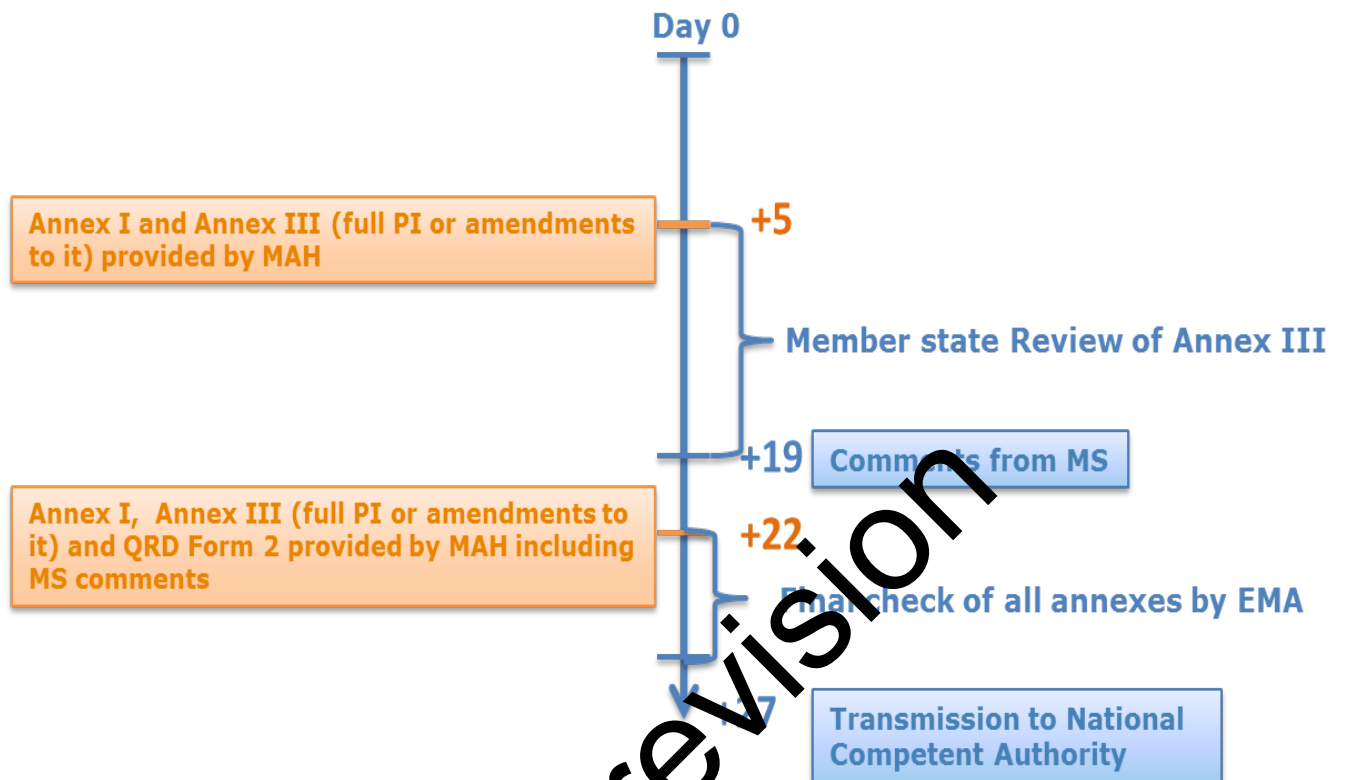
Day 0

Annex I and Annex III (full PI or amendments to it) provided by MAH

+5

Member state Review of Annex III

+19

Comm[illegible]ts from MS

Annex I, Annex III (full PI or amendments to it) and QRD Form 2 provided by MAH including MS comments

+22

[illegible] check of all annexes by EMA

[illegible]7

Transmission to National Competent Authority

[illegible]evision